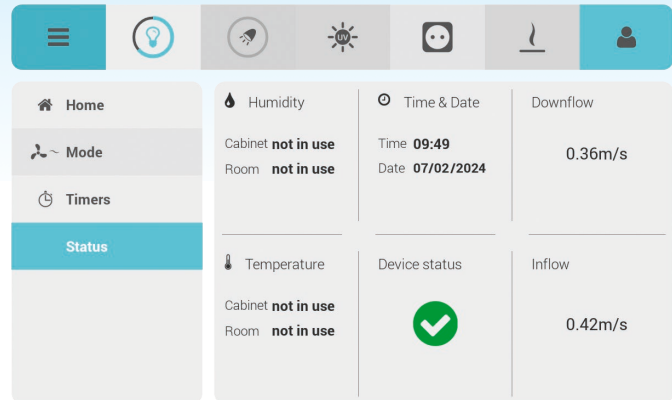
UV

Home
Mode
Timers
Status

Humidity
Cabinet **not in use**
Room **not in use**

Time & Date
Time **09:49**
Date **07/02/2024**

Downflow
0.36m/s

Temperature
Cabinet **not in use**
Room **not in use**

Device status

Inflow
0.42m/s